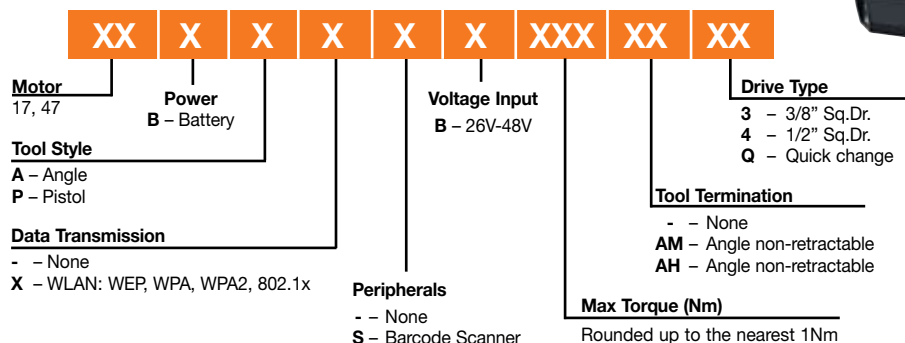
XX X X X X X XXX XX XX

Motor
17, 47

Power
B – Battery

Tool Style
A – Angle
P – Pistol

Data Transmission
- – None
X – WLAN: WEP, WPA, WPA2, 802.1x

Peripherals
- – None
S – Barcode Scanner

Voltage Input
B – 26V-48V

Max Torque (Nm)
Rounded up to the nearest 1Nm

Tool Termination
- – None
AM – Angle non-retractable
AH – Angle non-retractable

Drive Type
3 – 3/8" Sq.Dr.
4 – 1/2" Sq.Dr.
Q – Quick change